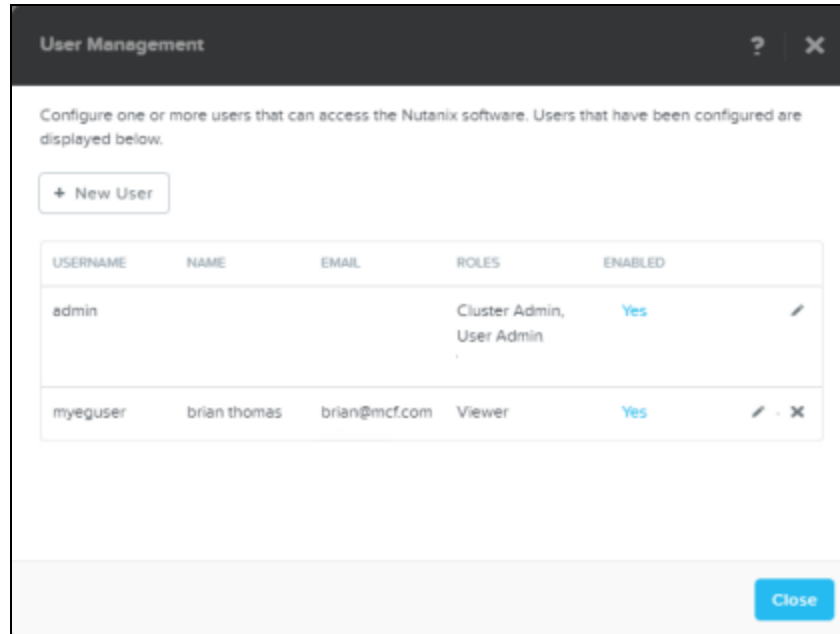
User Management

?

Configure one or more users that can access the Nutanix software. Users that have been configured are displayed below.

+ New User

| USERNAME | NAME | EMAIL | ROLES | ENABLED |
|---|---|---|---|---|
| admin | | | Cluster Admin, User Admin | Yes |
| myeguser | brian thomas | brian@mcf.com | Viewer | Yes |

Close